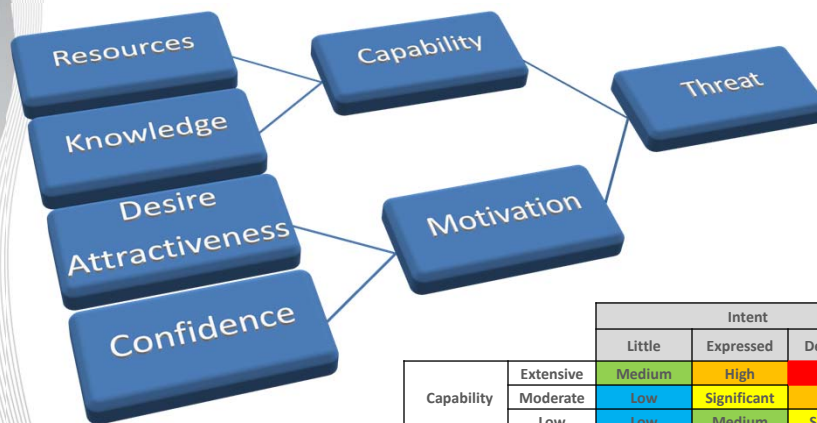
Resources

Capability

Knowledge

Threat

Desire Attractiveness

Motivation

Confidence

| | | Intent | | |
|---|---|---|---|---|
| | | Little | Expressed | De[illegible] |
| Capability | Extensive | Medium | High | |
| | Moderate | Low | Significant | |
| | Low | Low | Medium | S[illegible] |